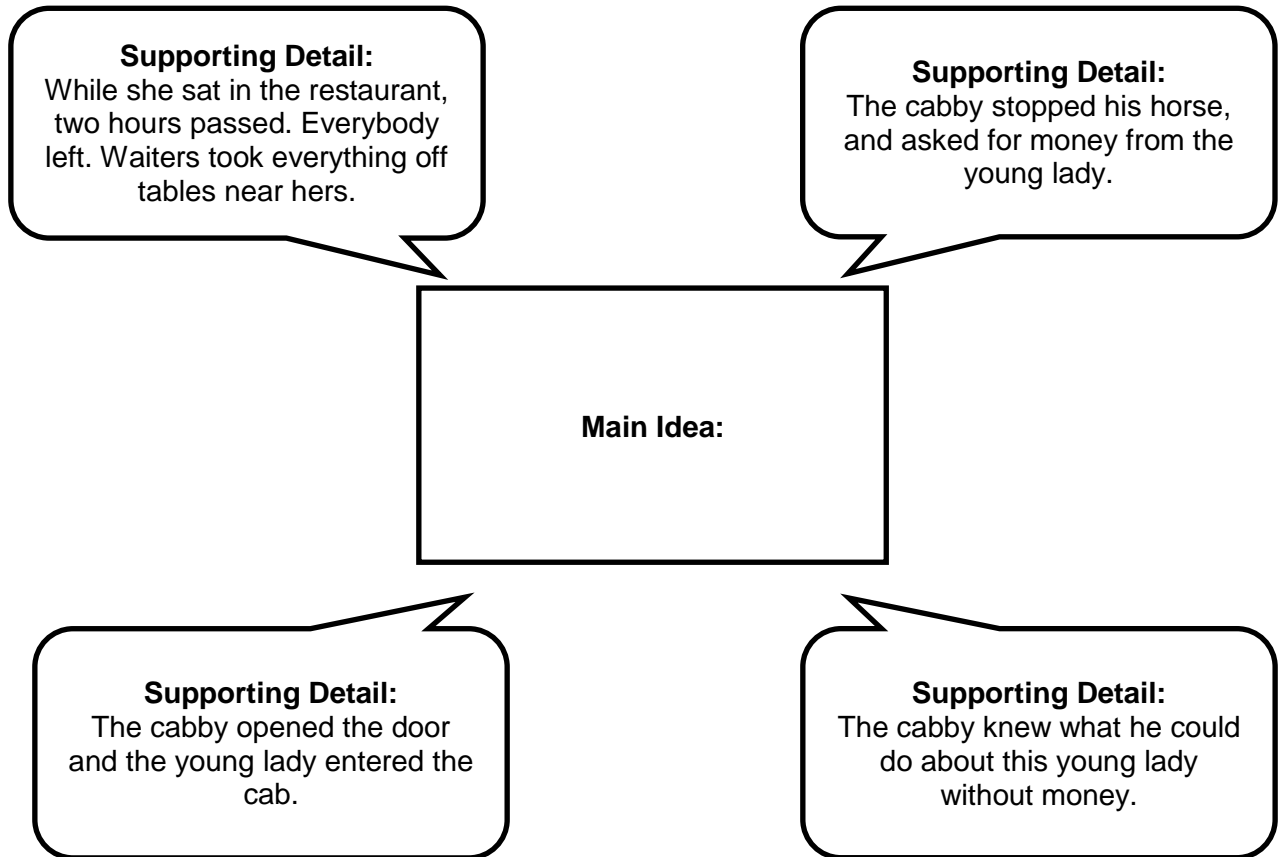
**Supporting Detail:**
While she sat in the restaurant, two hours passed. Everybody left. Waiters took everything off tables near hers.

**Supporting Detail:**
The cabby stopped his horse, and asked for money from the young lady.

**Main Idea:**

**Supporting Detail:**
The cabby opened the door and the young lady entered the cab.

**Supporting Detail:**
The cabby knew what he could do about this young lady without money.